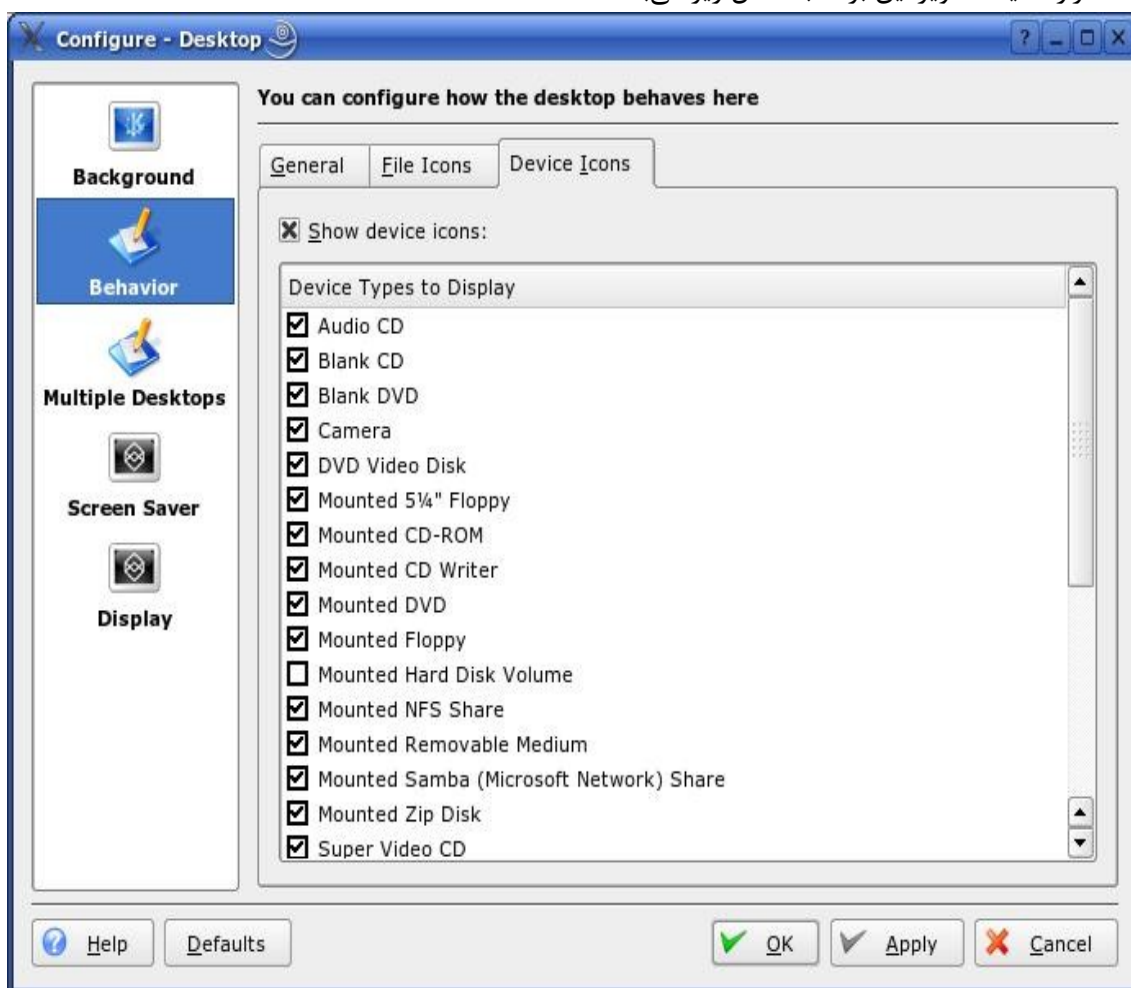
Configure - Desktop

Background

Behavior

Multiple Desktops

Screen Saver

Display

You can configure how the desktop behaves here

General | File Icons | Device Icons

Show device icons:

Device Types to Display

Audio CD
Blank CD
Blank DVD
Camera
DVD Video Disk
Mounted 5¼" Floppy
Mounted CD-ROM
Mounted CD Writer
Mounted DVD
Mounted Floppy
Mounted Hard Disk Volume
Mounted NFS Share
Mounted Removable Medium
Mounted Samba (Microsoft Network) Share
Mounted Zip Disk
Super Video CD

Help | Defaults | OK | Apply | Cancel